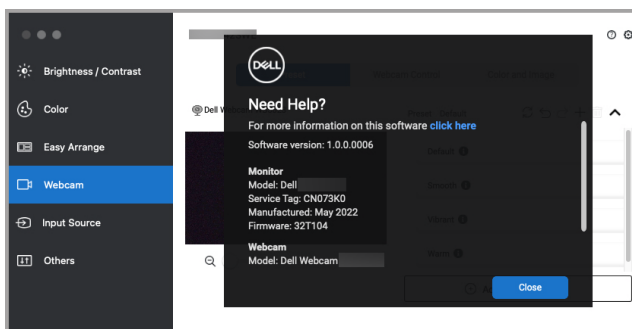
Brightness / Contrast
Color
Easy Arrange
Webcam
Input Source
Others

Dell Webcam

DELL
Need Help?
For more information on this software click here
Software version: 1.0.0.0006

Monitor
Model: Dell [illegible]
Service Tag: CN073K0
Manufactured: May 2022
Firmware: 32T104

Webcam
Model: Dell Webcam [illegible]

Close